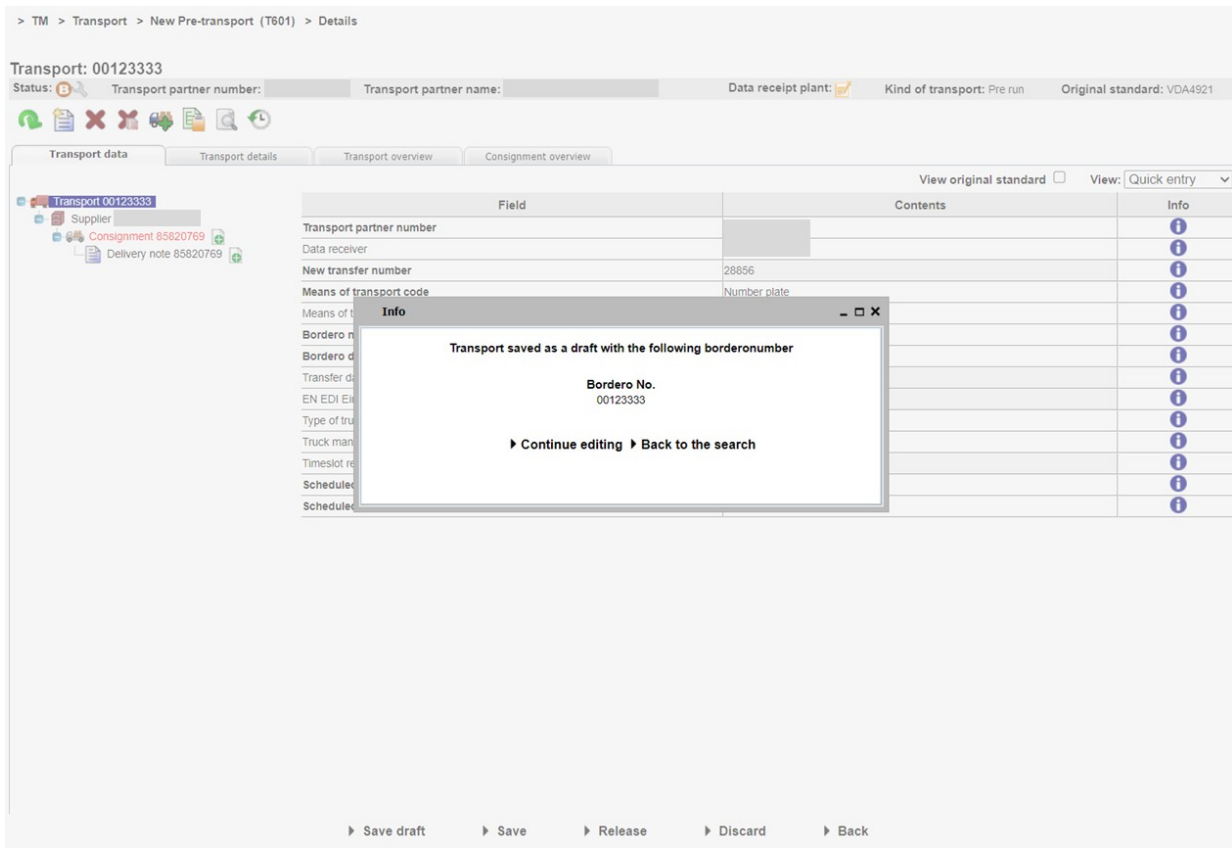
> TM > Transport > New Pre-transport (T601) > Details

Transport: 00123333
Status: B Transport partner number: Transport partner name: Data receipt plant: Kind of transport: Pre run Original standard: VDA4921

Transport data | Transport details | Transport overview | Consignment overview

View original standard View: Quick entry

Transport 00123333
Supplier
Consignment 85820769
Delivery note 85820769

| Field | Contents | Info |
|---|---|---|
| Transport partner number | | |
| Data receiver | | |
| New transfer number | 28856 | |
| Means of transport code | Number plate | |
| Means of t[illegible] | | |
| Bordero n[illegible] | | |
| Bordero d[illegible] | | |
| Transfer da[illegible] | | |
| EN EDI Ei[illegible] | | |
| Type of tru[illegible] | | |
| Truck man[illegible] | | |
| Timeslot re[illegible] | | |
| Schedule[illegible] | | |
| Schedule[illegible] | | |

Info

Transport saved as a draft with the following borderonumber

Bordero No.
00123333

▸ Continue editing ▸ Back to the search

▸ Save draft ▸ Save ▸ Release ▸ Discard ▸ Back